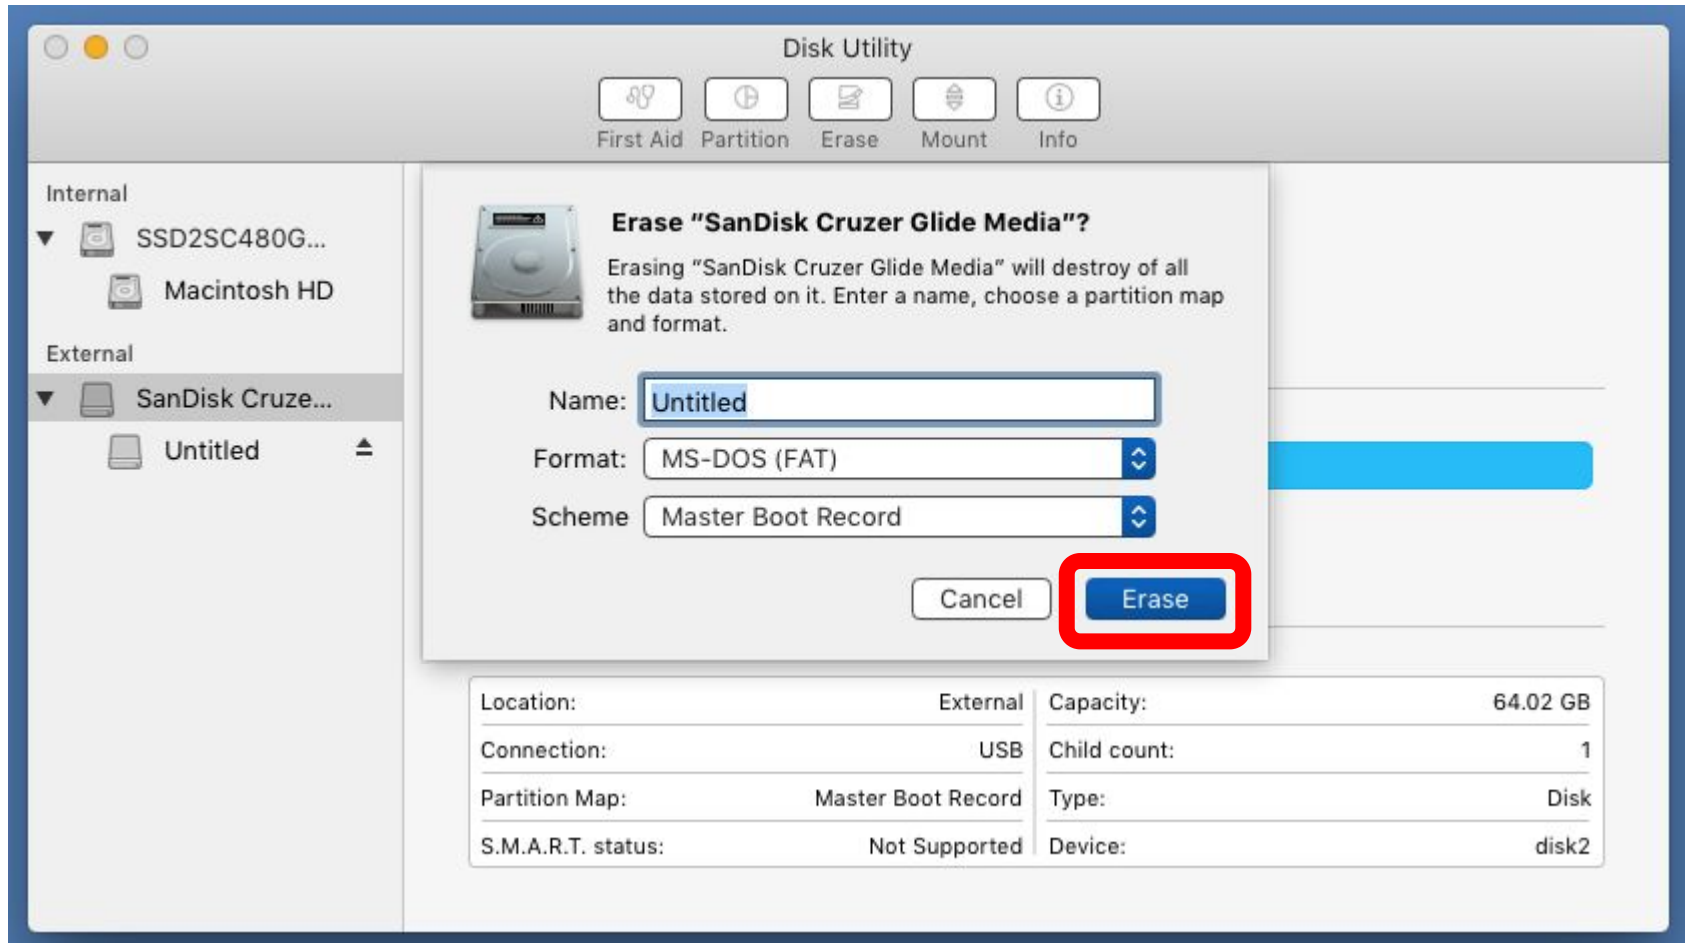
Disk Utility

First Aid Partition Erase Mount Info

Internal
SSD2SC480G...
Macintosh HD
External
SanDisk Cruze...
Untitled

Erase "SanDisk Cruzer Glide Media"?

Erasing "SanDisk Cruzer Glide Media" will destroy of all the data stored on it. Enter a name, choose a partition map and format.

Name: Untitled
Format: MS-DOS (FAT)
Scheme Master Boot Record

Cancel Erase

| Location: | External | Capacity: | 64.02 GB |
|---|---|---|---|
| Connection: | USB | Child count: | 1 |
| Partition Map: | Master Boot Record | Type: | Disk |
| S.M.A.R.T. status: | Not Supported | Device: | disk2 |